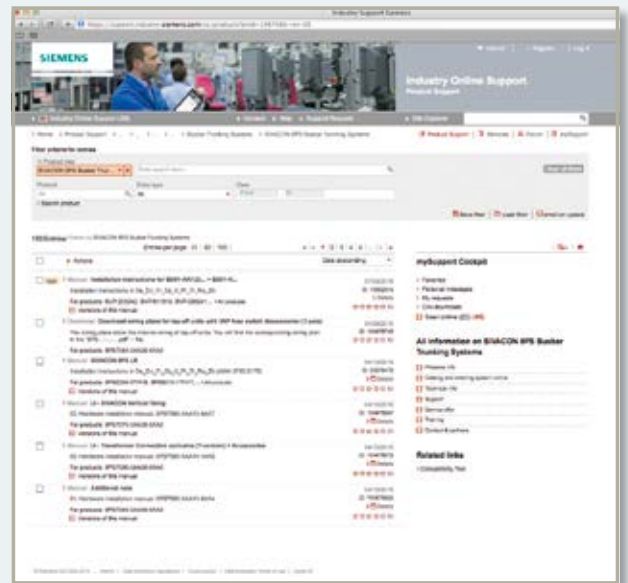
Industry Support Siemens

SIEMENS

Industry Online Support
Product Support

Filter criteria for entries

Product tree
SIVACON 8PS Busbar Trunking Systems

Search product

mySupport Cockpit

All information on SIVACON 8PS Busbar Trunking Systems

Related links

Manual: Installation instructions for BD01-AK1/2... + BD01-A...

Download: Download wiring plans for tap-off units with 3NP fuse switch disconnector

Manual: SIVACON 8PS LR

Manual: LI - SIVACON Vertical fixing

Manual: LI - Transformer Connection

Manual: Additional note

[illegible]